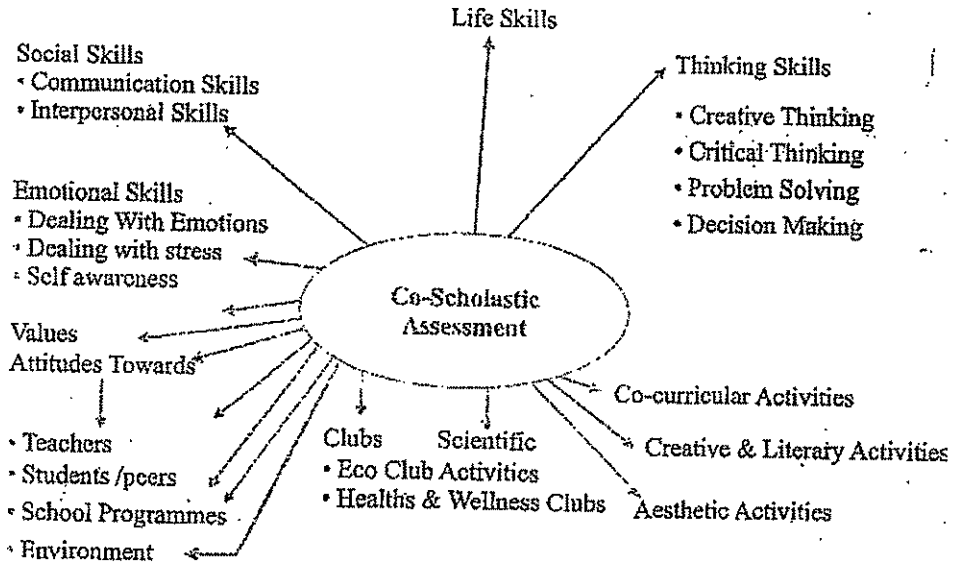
Life Skills

Social Skills
• Communication Skills
• Interpersonal Skills

Thinking Skills
• Creative Thinking
• Critical Thinking
• Problem Solving
• Decision Making

Emotional Skills
• Dealing With Emotions
• Dealing with stress
• Self awareness

Co-Scholastic Assessment

Values
Attitudes Towards
• Teachers
• Students /peers
• School Programmes
• Environment

Clubs
• Eco Club Activities
• Healths & Wellness Clubs

Scientific

Co-curricular Activities

Creative & Literary Activities

Aesthetic Activities